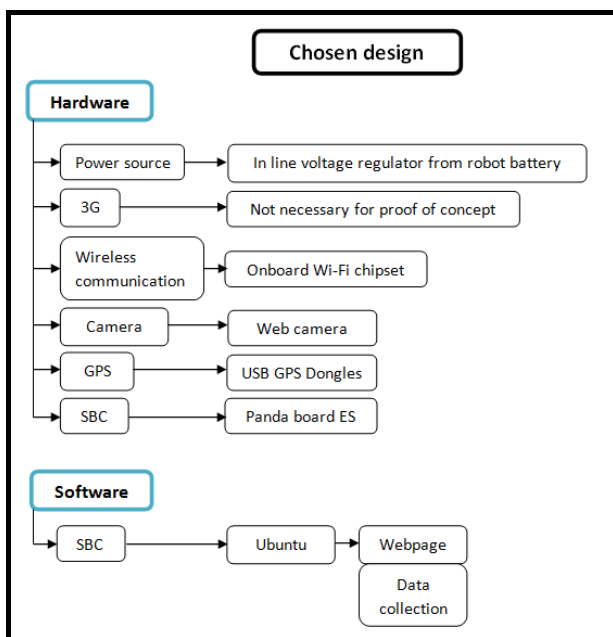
Chosen design

Hardware

Power source

In line voltage regulator from robot battery

3G

Not necessary for proof of concept

Wireless communication

Onboard Wi-Fi chipset

Camera

Web camera

GPS

USB GPS Dongles

SBC

Panda board ES

Software

SBC

Ubuntu

Webpage

Data collection